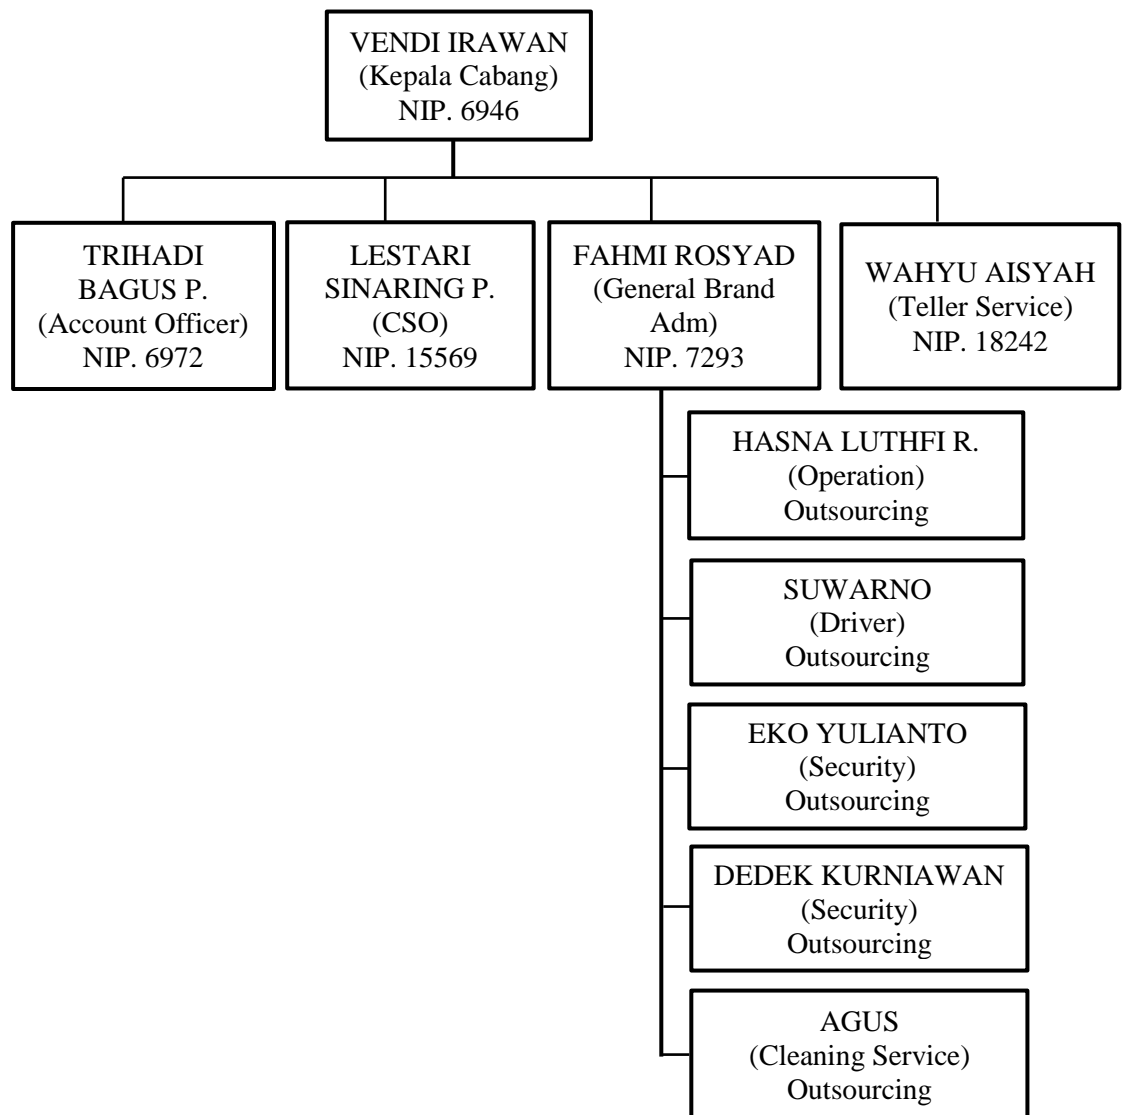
VENDI IRAWAN
(Kepala Cabang)
NIP. 6946

TRIHADI BAGUS P.
(Account Officer)
NIP. 6972

LESTARI SINARING P.
(CSO)
NIP. 15569

FAHMI ROSYAD
(General Brand Adm)
NIP. 7293

WAHYU AISYAH
(Teller Service)
NIP. 18242

HASNA LUTHFI R.
(Operation)
Outsourcing

SUWARNO
(Driver)
Outsourcing

EKO YULIANTO
(Security)
Outsourcing

DEDEK KURNIAWAN
(Security)
Outsourcing

AGUS
(Cleaning Service)
Outsourcing